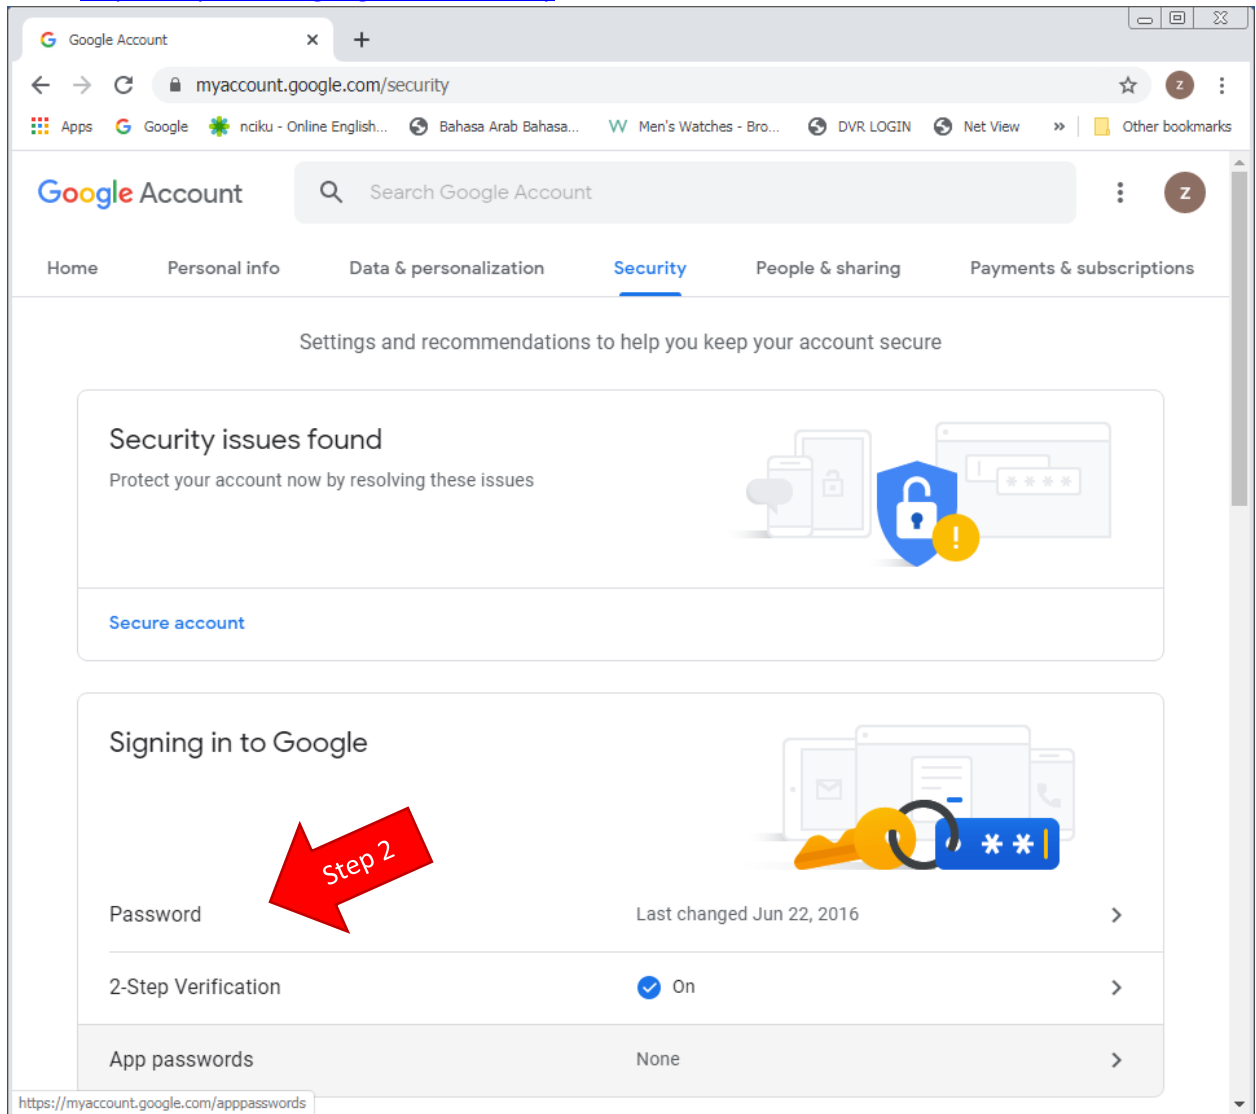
Google Account

myaccount.google.com/security

Apps Google nciku - Online English... Bahasa Arab Bahasa... Men's Watches - Bro... DVR LOGIN Net View » Other bookmarks

Google Account

Search Google Account

Home Personal info Data & personalization Security People & sharing Payments & subscriptions

Settings and recommendations to help you keep your account secure

Security issues found

Protect your account now by resolving these issues

Secure account

Signing in to Google

Step 2

| Password | Last changed Jun 22, 2016 |
|---|---|
| 2-Step Verification | On |
| App passwords | None |

https://myaccount.google.com/apppasswords